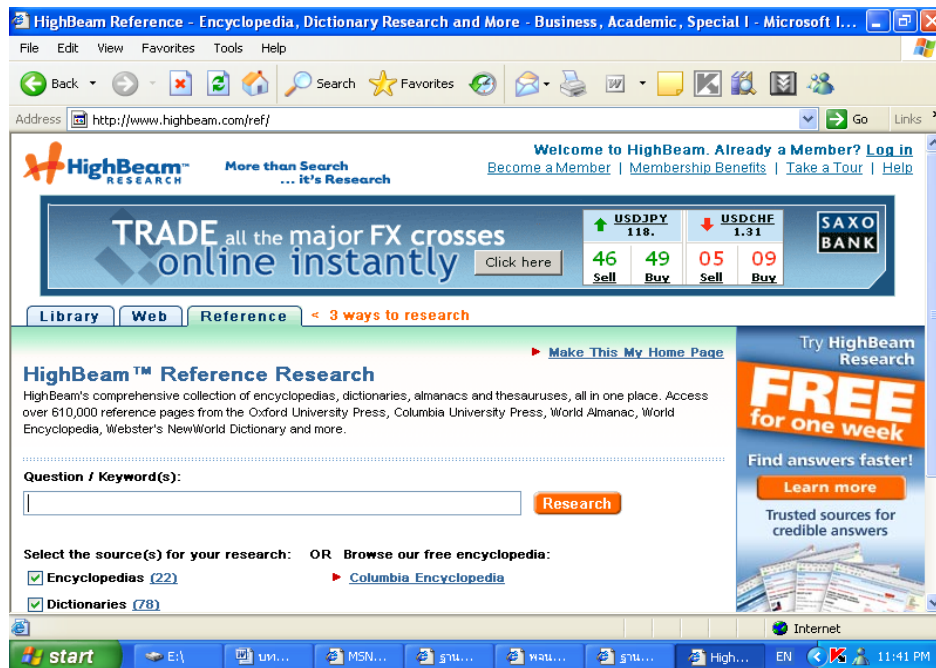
HighBeam Reference - Encyclopedia, Dictionary Research and More - Business, Academic, Special I - Microsoft I...

File Edit View Favorites Tools Help

Back Search Favorites

Address http://www.highbeam.com/ref/ Go Links

HighBeam™ RESEARCH More than Search ... it's Research

Welcome to HighBeam. Already a Member? Log in
Become a Member | Membership Benefits | Take a Tour | Help

TRADE all the major FX crosses online instantly Click here
USDJPY 118. 46 Sell 49 Buy
USDCHF 1.31 05 Sell 09 Buy
SAXO BANK

Library Web Reference < 3 ways to research

Make This My Home Page

HighBeam™ Reference Research

HighBeam's comprehensive collection of encyclopedias, dictionaries, almanacs and thesauruses, all in one place. Access over 610,000 reference pages from the Oxford University Press, Columbia University Press, World Almanac, World Encyclopedia, Webster's NewWorld Dictionary and more.

Question / Keyword(s):

Research

Select the source(s) for your research: OR Browse our free encyclopedia:

Encyclopedias (22) Columbia Encyclopedia

Dictionaries (78)

Try HighBeam Research
FREE for one week
Find answers faster!
Learn more
Trusted sources for credible answers

Internet

start E:\ บท... MSN... ฐาน... พลน... ฐาน... High... EN 11:41 PM